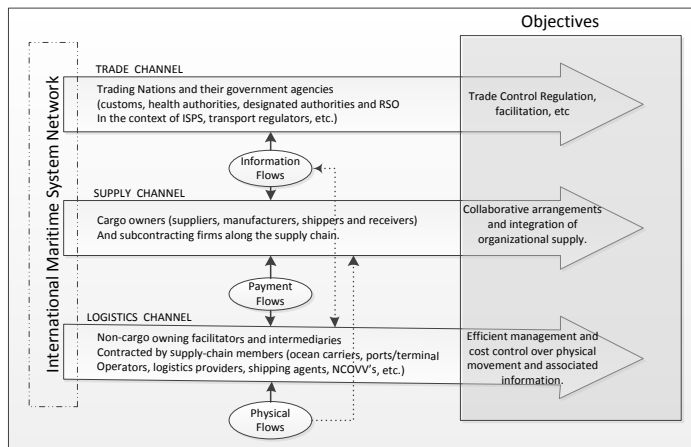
Objectives

International Maritime System Network

TRADE CHANNEL
Trading Nations and their government agencies (customs, health authorities, designated authorities and RSO In the context of ISPS, transport regulators, etc.)

Trade Control Regulation, facilitation, etc

Information Flows

SUPPLY CHANNEL
Cargo owners (suppliers, manufacturers, shippers and receivers) And subcontracting firms along the supply chain.

Collaborative arrangements and integration of organizational supply.

Payment Flows

LOGISTICS CHANNEL
Non-cargo owning facilitators and intermediaries Contracted by supply-chain members (ocean carriers, ports/terminal Operators, logistics providers, shipping agents, NCOVV's, etc.)

Efficient management and cost control over physical movement and associated information.

Physical Flows